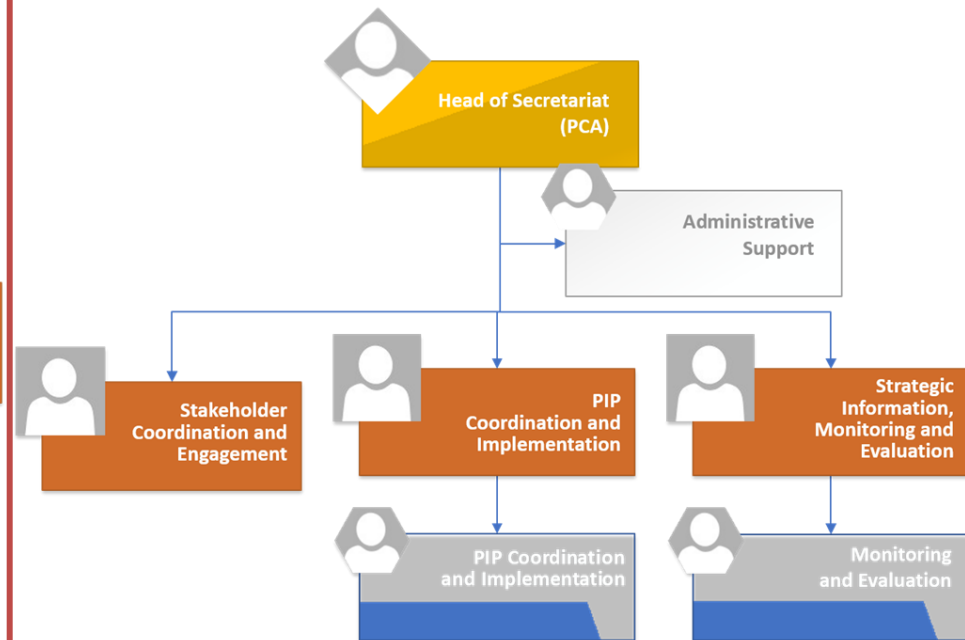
Head of Secretariat (PCA)

Administrative Support

Stakeholder Coordination and Engagement

PIP Coordination and Implementation

Strategic Information, Monitoring and Evaluation

PIP Coordination and Implementation

Monitoring and Evaluation